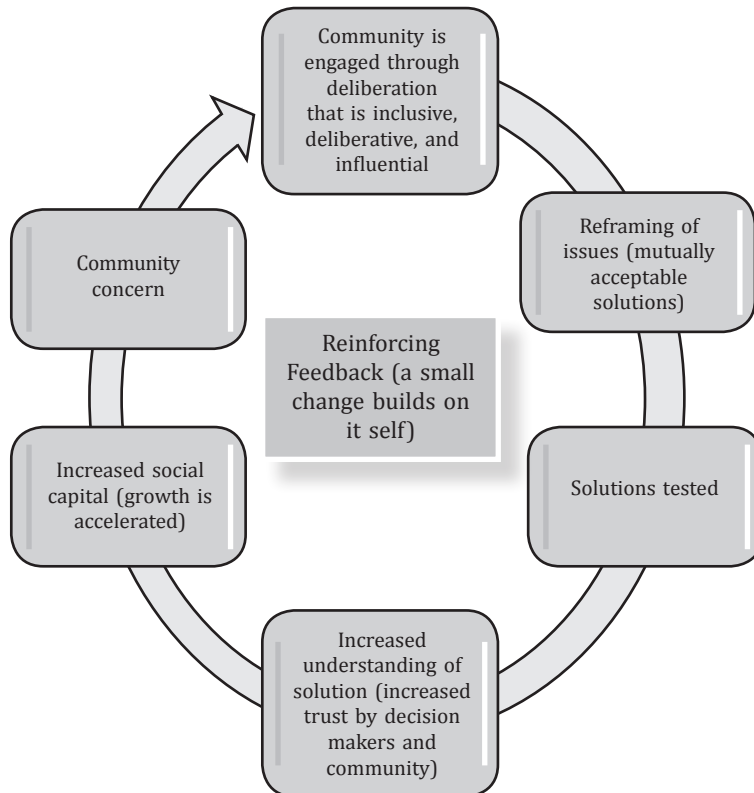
Community is engaged through deliberation that is inclusive, deliberative, and influential

Reframing of issues (mutually acceptable solutions)

Solutions tested

Increased understanding of solution (increased trust by decision makers and community)

Increased social capital (growth is accelerated)

Community concern

Reinforcing Feedback (a small change builds on it self)